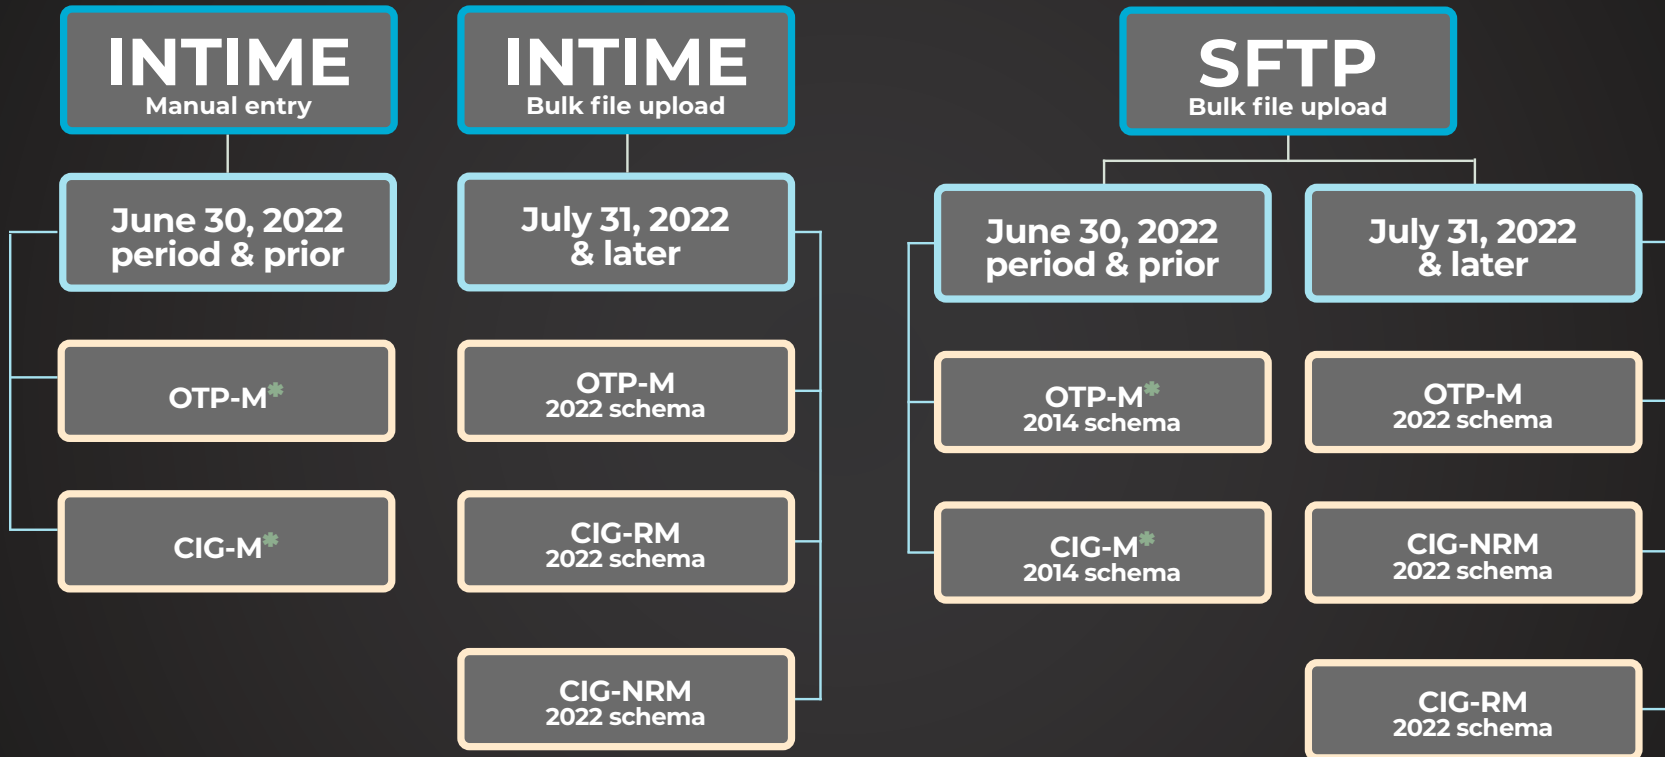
INTIME
Manual entry

June 30, 2022
period & prior

OTP-M*

CIG-M*

INTIME
Bulk file upload

July 31, 2022
& later

OTP-M
2022 schema

CIG-RM
2022 schema

CIG-NRM
2022 schema

SFTP
Bulk file upload

June 30, 2022
period & prior

OTP-M*
2014 schema

CIG-M*
2014 schema

July 31, 2022
& later

OTP-M
2022 schema

CIG-NRM
2022 schema

CIG-RM
2022 schema